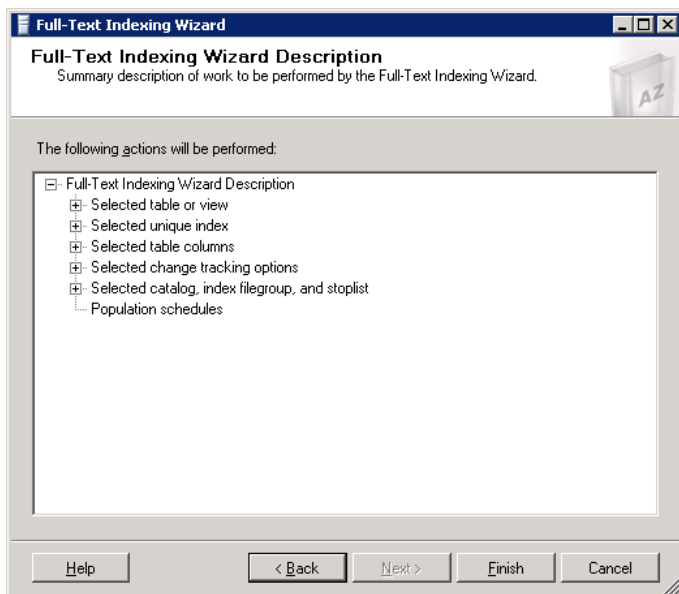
Full-Text Indexing Wizard

Full-Text Indexing Wizard Description
Summary description of work to be performed by the Full-Text Indexing Wizard.

AZ

The following actions will be performed:

Full-Text Indexing Wizard Description
Selected table or view
Selected unique index
Selected table columns
Selected change tracking options
Selected catalog, index filegroup, and stoplist
Population schedules

Help
< Back
Next >
Finish
Cancel